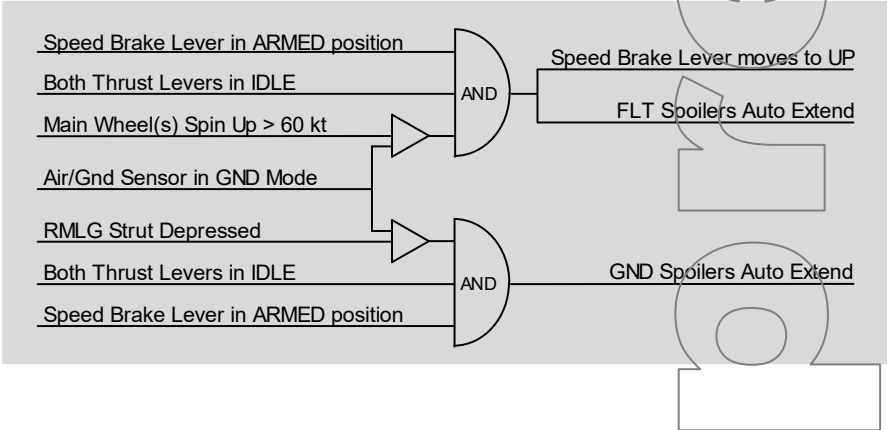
Speed Brake Lever in ARMED position
Both Thrust Levers in IDLE
Main Wheel(s) Spin Up > 60 kt
Air/Gnd Sensor in GND Mode
RMLG Strut Depressed
Both Thrust Levers in IDLE
Speed Brake Lever in ARMED position
AND
AND
Speed Brake Lever moves to UP
FLT Spoilers Auto Extend
GND Spoilers Auto Extend